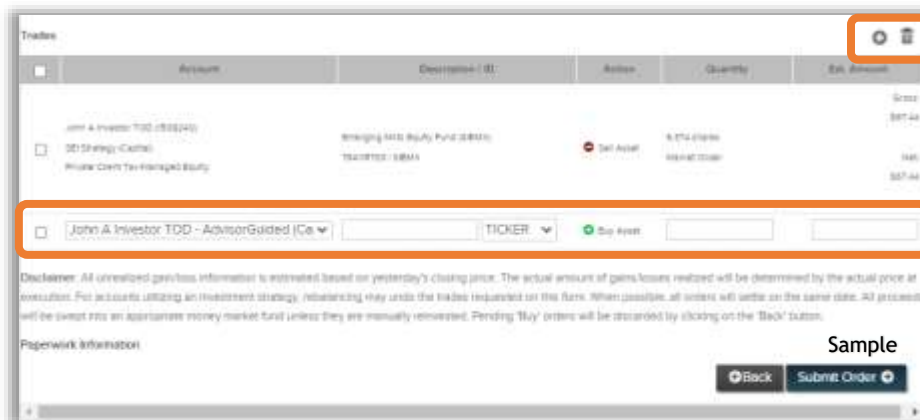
Trades

| | Account | Description / ID | Action | Quantity | Est. Amount |
|---|---|---|---|---|---|
| | John A Investor TOD (7539240) SEI Strategy (Capital) Private Client Tax-Managed Equity | Emerging Mkts Equity Fund (SIEMX) 784118705 / SIEMX | Sell Asset | 4.574 shares Market Order | Gross $97.44 Net $97.44 |
| | John A Investor TOD - AdvisorGuided (Ca | TICKER | Buy Asset | | |

Disclaimer: All unrealized gain/loss information is estimated based on yesterday's closing price. The actual amount of gains/losses realized will be determined by the actual price at execution. For accounts utilizing an investment strategy, rebalancing may undo the trades requested on this form. When possible, all orders will settle on the same date. All proceeds will be swept into an appropriate money market fund unless they are manually reinvested. Pending 'Buy' orders will be discarded by clicking on the 'Back' button.

Paperwork Information

Sample

Back Submit Order